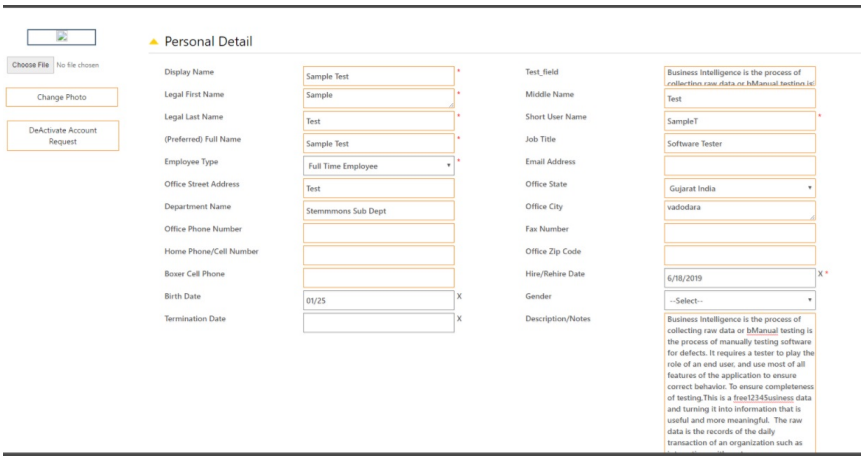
Choose File No file chosen

Change Photo

DeActivate Account Request

Personal Detail

Display Name
Sample Test
*

Legal First Name
Sample
*

Legal Last Name
Test
*

(Preferred) Full Name
Sample Test
*

Employee Type
Full Time Employee
*

Office Street Address
Test

Department Name
Stemmmons Sub Dept

Office Phone Number

Home Phone/Cell Number

Boxer Cell Phone

Birth Date
01/25
X

Termination Date
X

Test_field
Business Intelligence is the process of collecting raw data or bManual testing is

Middle Name
Test

Short User Name
SampleT
*

Job Title
Software Tester

Email Address

Office State
Gujarat India

Office City
vadodara

Fax Number

Office Zip Code

Hire/Rehire Date
6/18/2019
X *

Gender
--Select--

Description/Notes
Business Intelligence is the process of collecting raw data or bManual testing is the process of manually testing software for defects. It requires a tester to play the role of an end user, and use most of all features of the application to ensure correct behavior. To ensure completeness of testing.This is a free12345usiness data and turning it into information that is useful and more meaningful. The raw data is the records of the daily transaction of an organization such as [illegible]